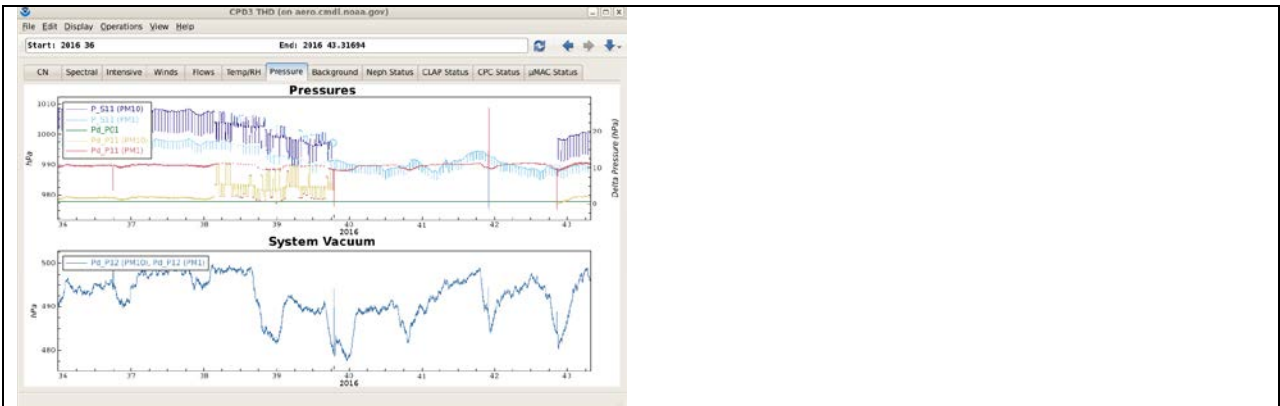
CPD3 THD (on aero.cmdl.noaa.gov)

File Edit Display Operations View Help

Start: 2016 36

End: 2016 43.31694

CN Spectral Intensive Winds Flows Temp/RH Pressure Background Neph Status CLAP Status CPC Status μMAC Status

Pressures

P_S11 (PM10)
P_S11 (PM1)
Pd_P01
Pd_P11 (PM10)
Pd_P11 (PM1)

1010
1000
990
980

hPa

20
10
0

Delta Pressure (hPa)

34 37 38 39 40 41 42 43
2016

System Vacuum

Pd_P12 (PM10), Pd_P12 (PM1)

500
490
480

hPa

34 37 38 39 40 41 42 43
2016